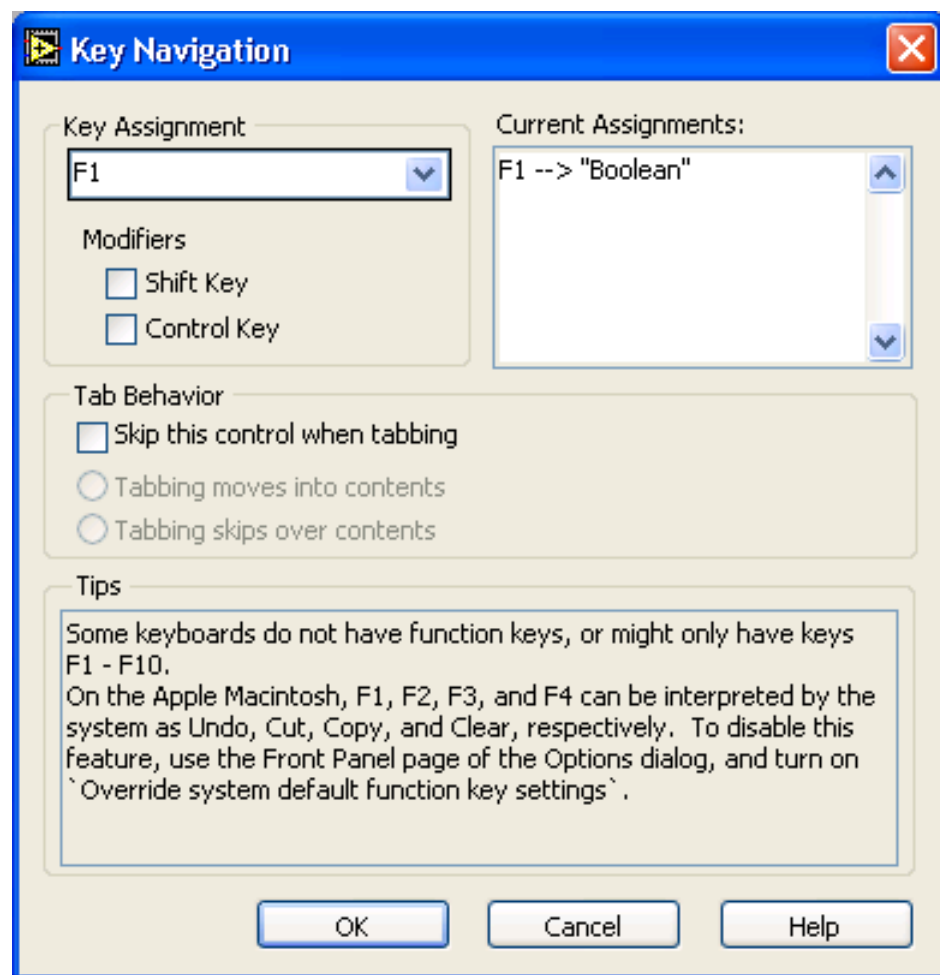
Key Navigation

Key Assignment
F1
Modifiers
Shift Key
Control Key

Current Assignments:
F1 --> "Boolean"

Tab Behavior
Skip this control when tabbing
Tabbing moves into contents
Tabbing skips over contents

Tips
Some keyboards do not have function keys, or might only have keys F1 - F10.
On the Apple Macintosh, F1, F2, F3, and F4 can be interpreted by the system as Undo, Cut, Copy, and Clear, respectively. To disable this feature, use the Front Panel page of the Options dialog, and turn on `Override system default function key settings`.

OK
Cancel
Help